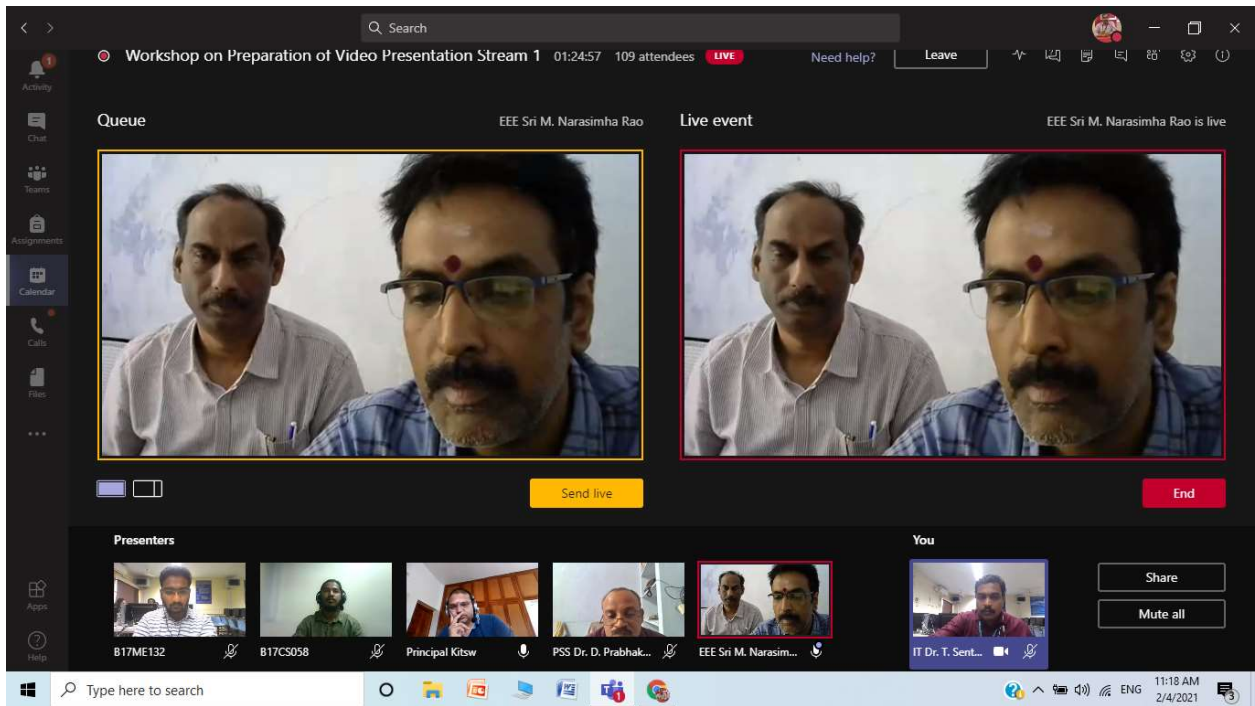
Search

Workshop on Preparation of Video Presentation Stream 1 01:24:57 109 attendees LIVE

Need help? Leave

Activity
Chat
Teams
Assignments
Calendar
Calls
Files
...
Apps
Help

Queue EEE Sri M. Narasimha Rao

Live event EEE Sri M. Narasimha Rao is live

Send live

End

Presenters

You

B17ME132

B17CS058

Principal Kitsw

PSS Dr. D. Prabhak...

EEE Sri M. Narasim...

IT Dr. T. Sent...

Share

Mute all

Type here to search

ENG

11:18 AM
2/4/2021